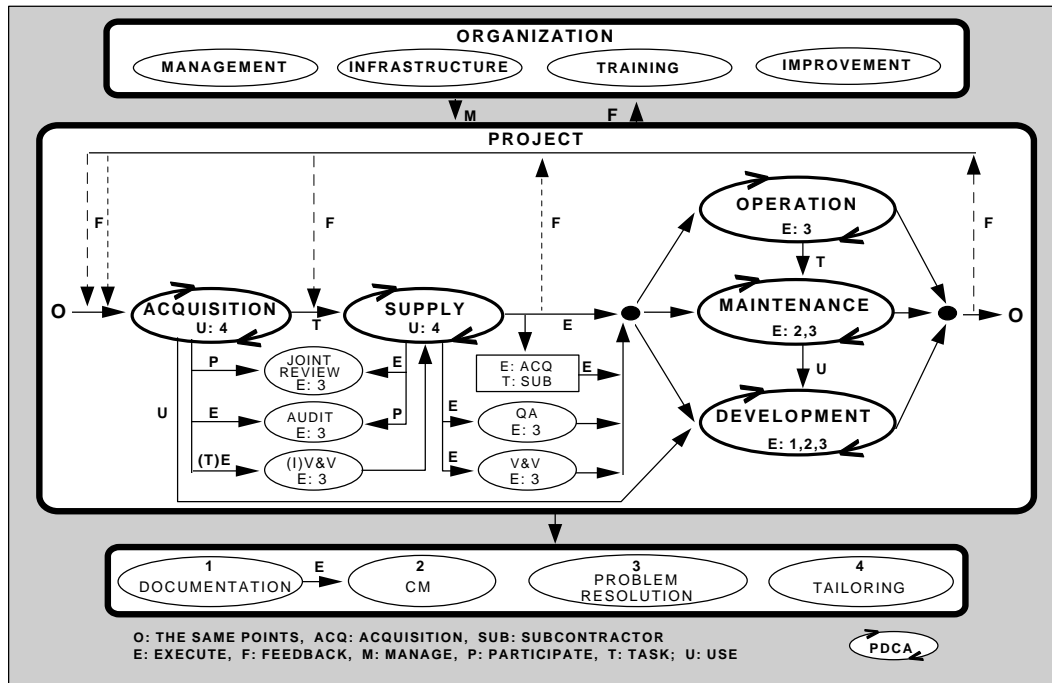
ORGANIZATION

MANAGEMENT

INFRASTRUCTURE

TRAINING

IMPROVEMENT

M

F

PROJECT

F

F

F

F

OPERATION
E: 3

T

O

ACQUISITION
U: 4

T

SUPPLY
U: 4

E

MAINTENANCE
E: 2,3

O

P

JOINT REVIEW
E: 3

E

E: ACQ
T: SUB

E

U

U

E

AUDIT
E: 3

P

E

QA
E: 3

DEVELOPMENT
E: 1,2,3

(T)E

(I)V&V
E: 3

E

V&V
E: 3

1
DOCUMENTATION

E

2
CM

3
PROBLEM RESOLUTION

4
TAILORING

O: THE SAME POINTS, ACQ: ACQUISITION, SUB: SUBCONTRACTOR
E: EXECUTE, F: FEEDBACK, M: MANAGE, P: PARTICIPATE, T: TASK; U: USE

PDCA